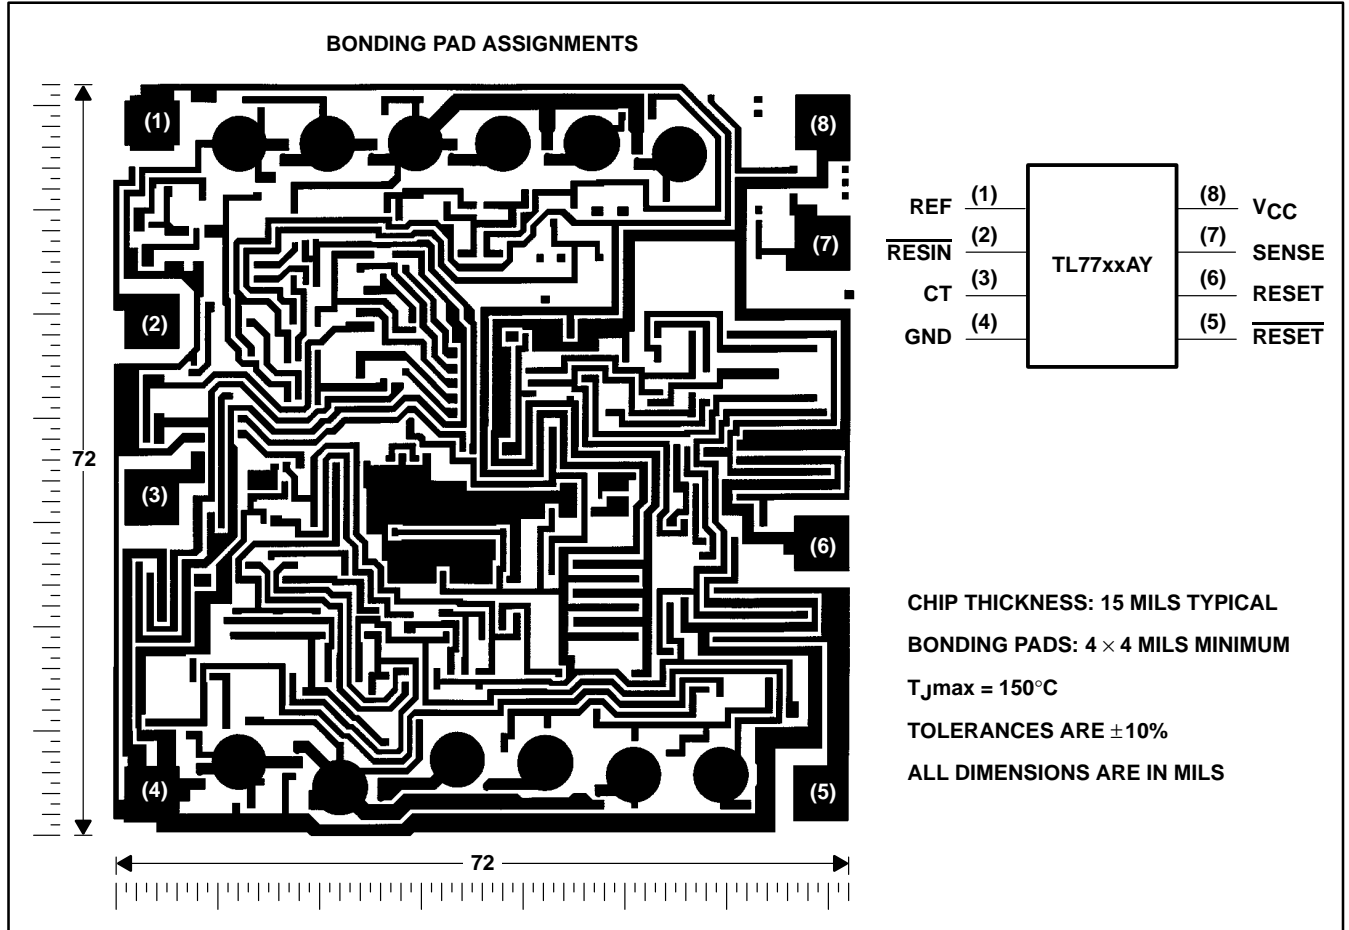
BONDING PAD ASSIGNMENTS

(1)
(8)
(7)
(2)
(3)
(6)
(4)
(5)

72

72

REF (1)
$\overline{\text{RESIN}}$ (2)
CT (3)
GND (4)
TL77xxAY
(8) $V_{CC}$
(7) SENSE
(6) RESET
(5) $\overline{\text{RESET}}$

CHIP THICKNESS: 15 MILS TYPICAL

BONDING PADS: 4 $\times$ 4 MILS MINIMUM

$T_J$max = 150°C

TOLERANCES ARE $\pm$10%

ALL DIMENSIONS ARE IN MILS